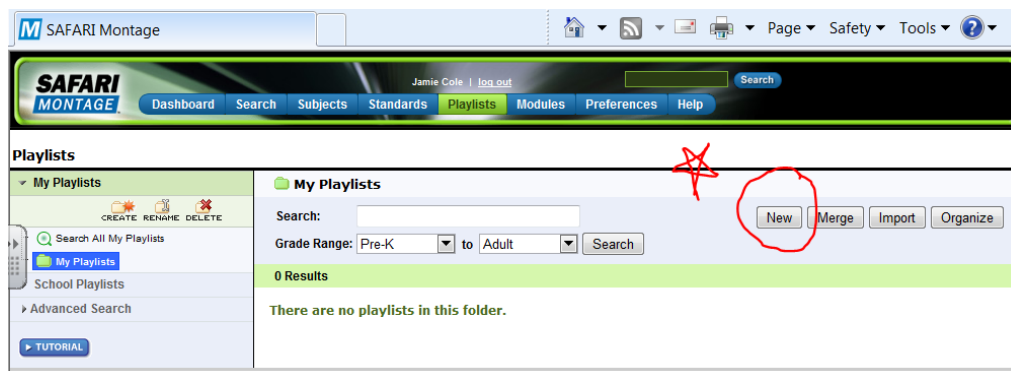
M SAFARI Montage

Page ▾ Safety ▾ Tools ▾

SAFARI MONTAGE

Jamie Cole | log out

Search

Dashboard Search Subjects Standards Playlists Modules Preferences Help

Playlists

My Playlists

CREATE RENAME DELETE

Search All My Playlists

My Playlists

School Playlists

Advanced Search

TUTORIAL

My Playlists

Search:

Grade Range: Pre-K to Adult Search

New Merge Import Organize

0 Results

There are no playlists in this folder.